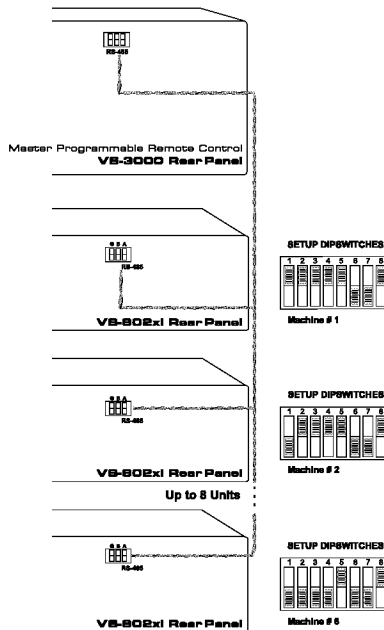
RS-485

Master Programmable Remote Control
VS-3000 Rear Panel

G B A
RS-485

VS-802xl Rear Panel

SETUP DIPSWITCHES
1 2 3 4 5 6 7 8

Machine # 1

G B A
RS-485

VS-802xl Rear Panel

SETUP DIPSWITCHES
1 2 3 4 5 6 7 8

Machine # 2

Up to 8 Units

G B A
RS-485

VS-802xl Rear Panel

SETUP DIPSWITCHES
1 2 3 4 5 6 7 8

Machine # 8